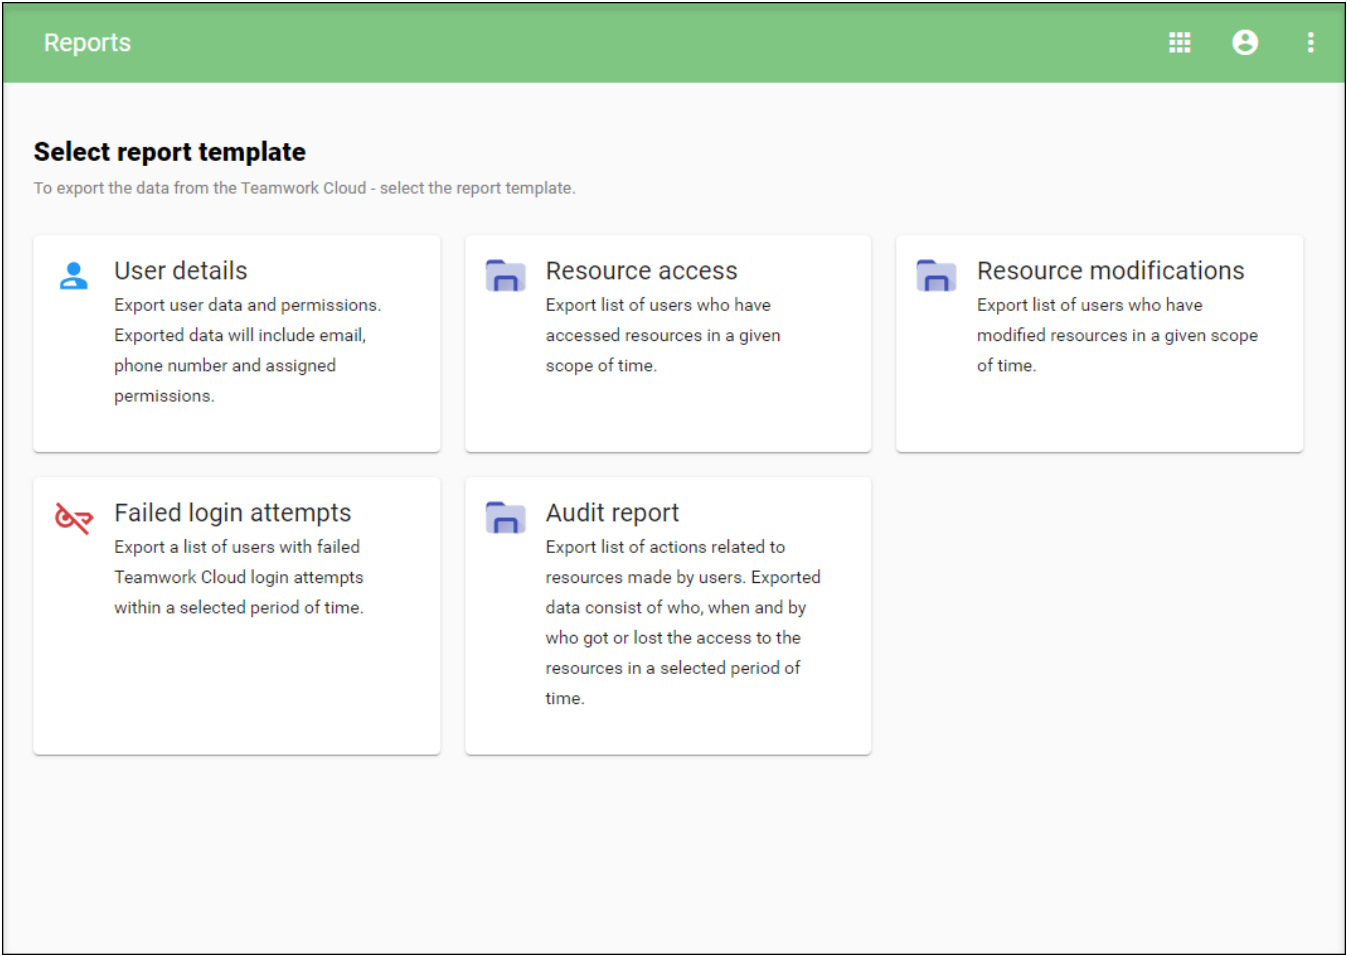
Reports

Select report template

To export the data from the Teamwork Cloud - select the report template.

User details
Export user data and permissions. Exported data will include email, phone number and assigned permissions.

Resource access
Export list of users who have accessed resources in a given scope of time.

Resource modifications
Export list of users who have modified resources in a given scope of time.

Failed login attempts
Export a list of users with failed Teamwork Cloud login attempts within a selected period of time.

Audit report
Export list of actions related to resources made by users. Exported data consist of who, when and by who got or lost the access to the resources in a selected period of time.